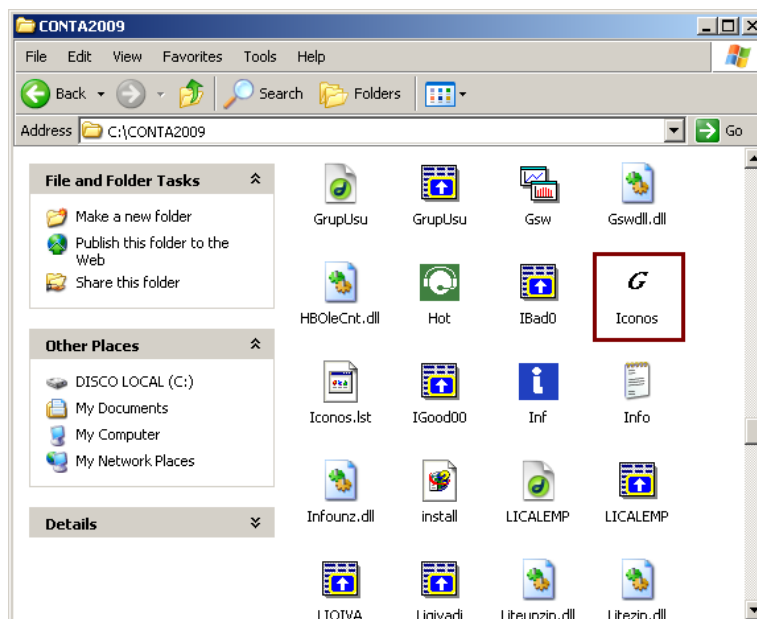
CONTA2009

File Edit View Favorites Tools Help

Back Search Folders

Address C:\CONTA2009 Go

File and Folder Tasks

Make a new folder

Publish this folder to the Web

Share this folder

Other Places

DISCO LOCAL (C:)

My Documents

My Computer

My Network Places

Details

GrupUsu GrupUsu Gsw Gswdll.dll

HBOleCnt.dll Hot IBad0 Iconos

Iconos.lst IGood00 Inf Info

Infounz.dll install LICALEMP LICALEMP

LIQIVA Liqivadi Liteunzip.dll Litezip.dll